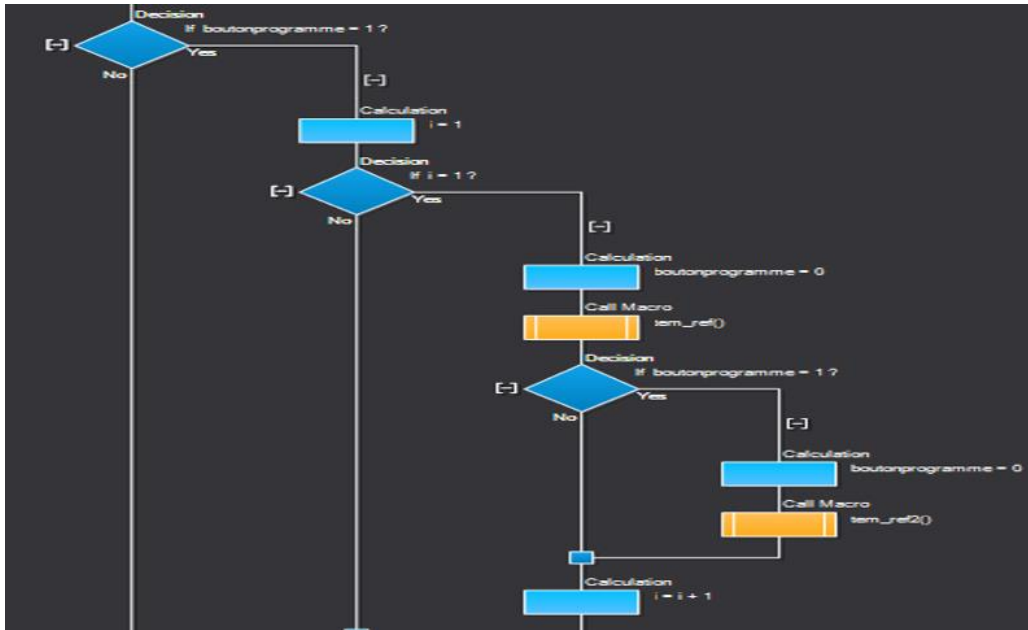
Decision
If boutonprogramme = 1 ?
[–]
Yes
No
[–]
Calculation
i = 1
Decision
If i = 1 ?
[–]
Yes
No
[–]
Calculation
boutonprogramme = 0
Call Macro
tem_ref()
Decision
If boutonprogramme = 1 ?
[–]
Yes
No
[–]
Calculation
boutonprogramme = 0
Call Macro
tem_ref2()
Calculation
i = i + 1